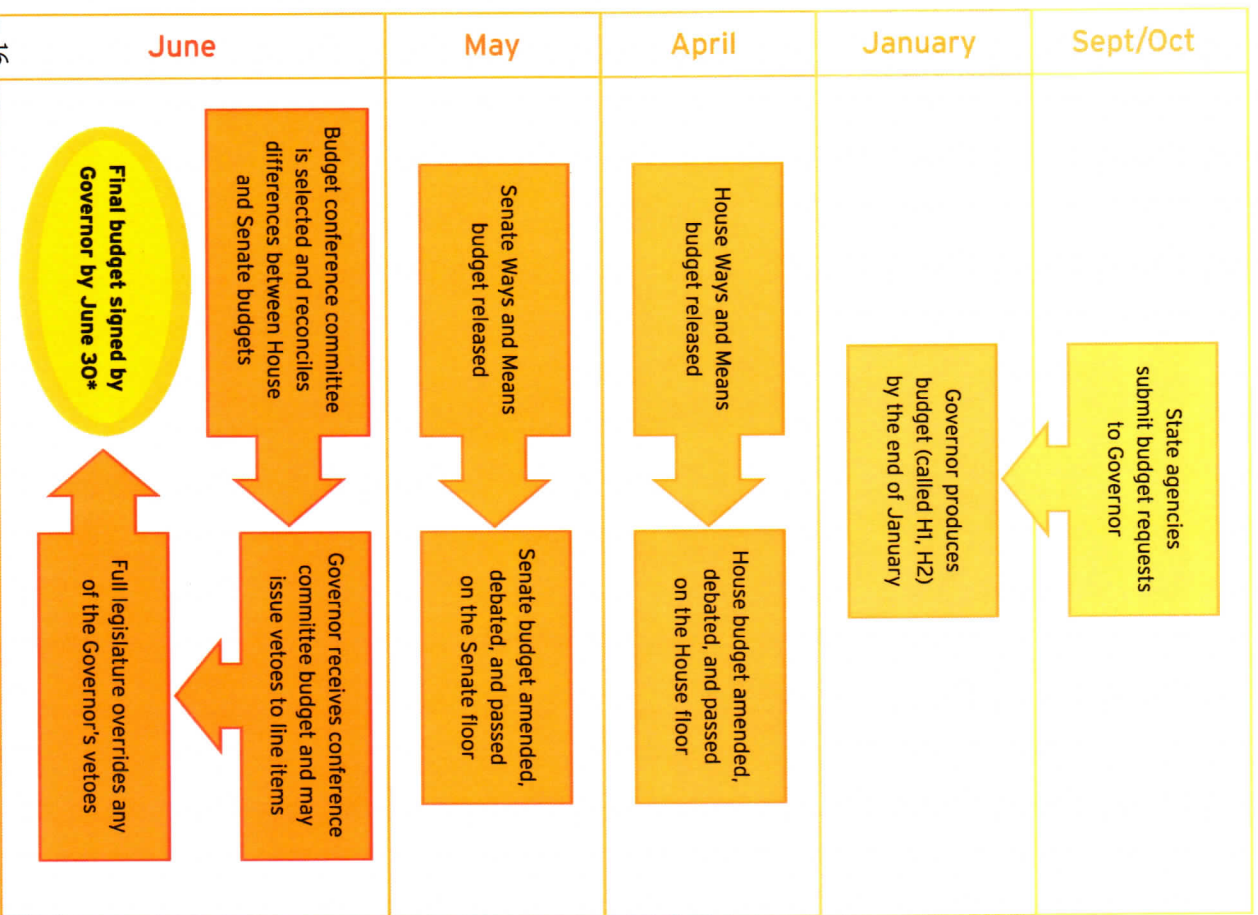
16

| Sept/Oct | January | April | May | June |
|---|---|---|---|---|
| State agencies submit budget requests to Governor | Governor produces budget (called H1, H2) by the end of January | House Ways and Means budget released | Senate Ways and Means budget released | Budget conference committee is selected and reconciles differences between House and Senate budgets |
| | | House budget amended, debated, and passed on the House floor | Senate budget amended, debated, and passed on the Senate floor | Governor receives conference committee budget and may issue vetoes to line items |
| | | | | Full legislature overrides any of the Governor's vetoes |
| | | | | **Final budget signed by Governor by June 30*** |